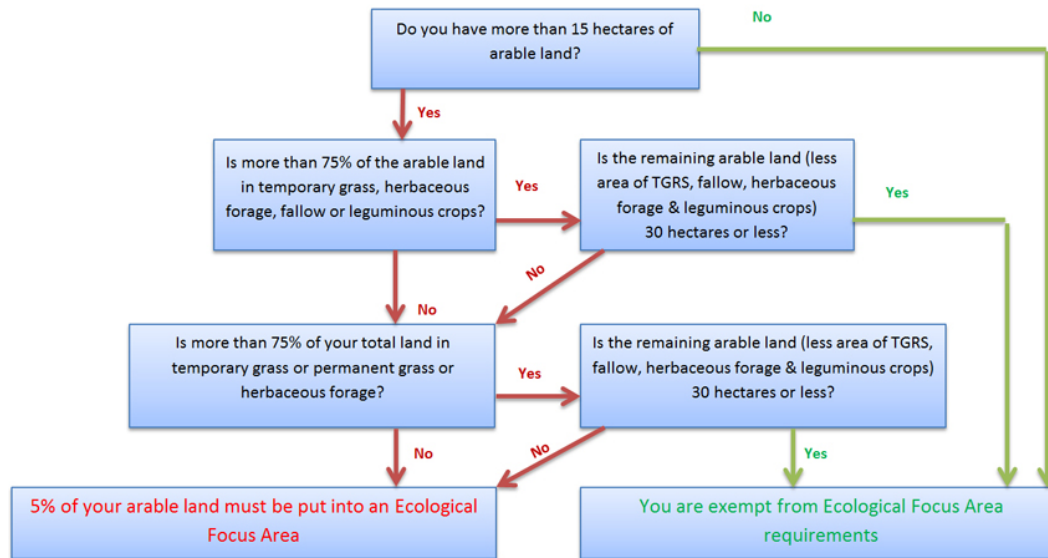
Do you have more than 15 hectares of arable land?

No

Yes

Is more than 75% of the arable land in temporary grass, herbaceous forage, fallow or leguminous crops?

Yes

Is the remaining arable land (less area of TGRS, fallow, herbaceous forage & leguminous crops) 30 hectares or less?

Yes

No

No

Is more than 75% of your total land in temporary grass or permanent grass or herbaceous forage?

Yes

Is the remaining arable land (less area of TGRS, fallow, herbaceous forage & leguminous crops) 30 hectares or less?

No

No

Yes

5% of your arable land must be put into an Ecological Focus Area

You are exempt from Ecological Focus Area requirements